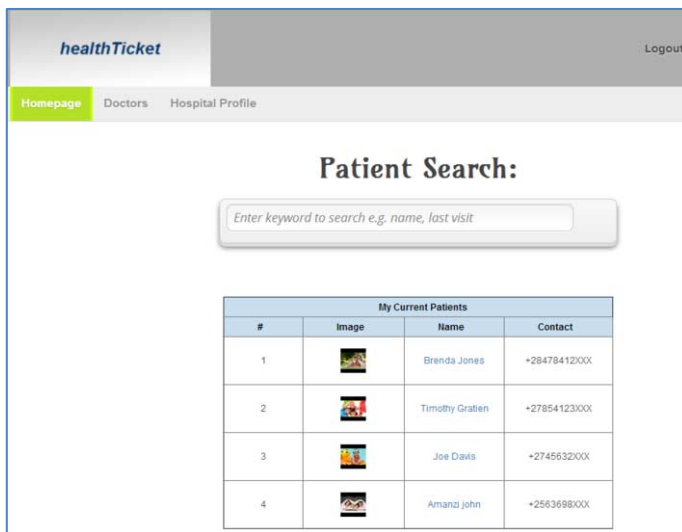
healthTicket

Logout

Homepage Doctors Hospital Profile

Patient Search:

Enter keyword to search e.g. name, last visit

| My Current Patients | | | |
|---|---|---|---|
| # | Image | Name | Contact |
| 1 | | Brenda Jones | +28478412XXX |
| 2 | | Timothy Gratien | +27854123XXX |
| 3 | | Joe Davis | +2745632XXX |
| 4 | | Amanzi john | +2563698XXX |